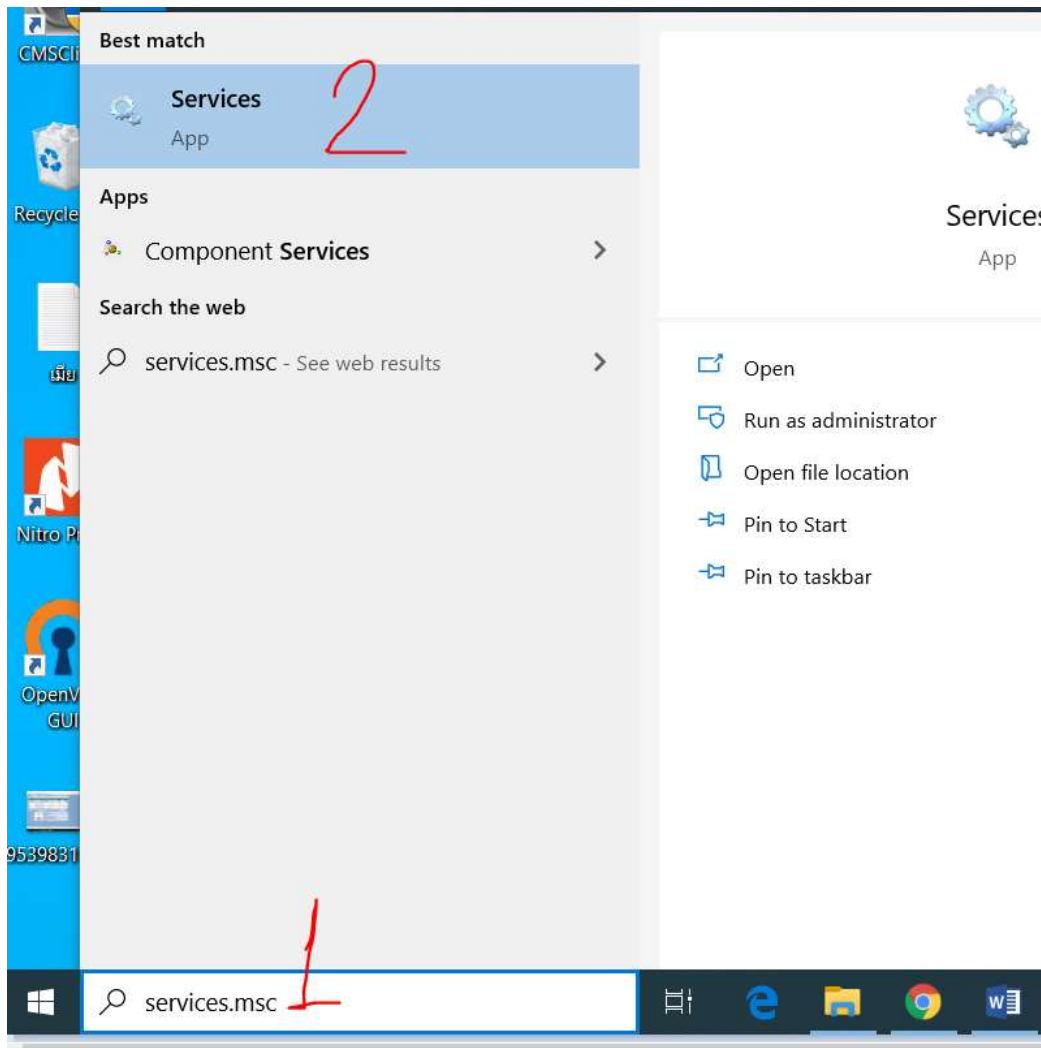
CMSCli

Recycle

เมีย

Nitro P

OpenV GUI

9539831

Best match

Services
App

2

Apps

Component Services

Search the web

services.msc - See web results

Services
App

Open

Run as administrator

Open file location

Pin to Start

Pin to taskbar

services.msc

1